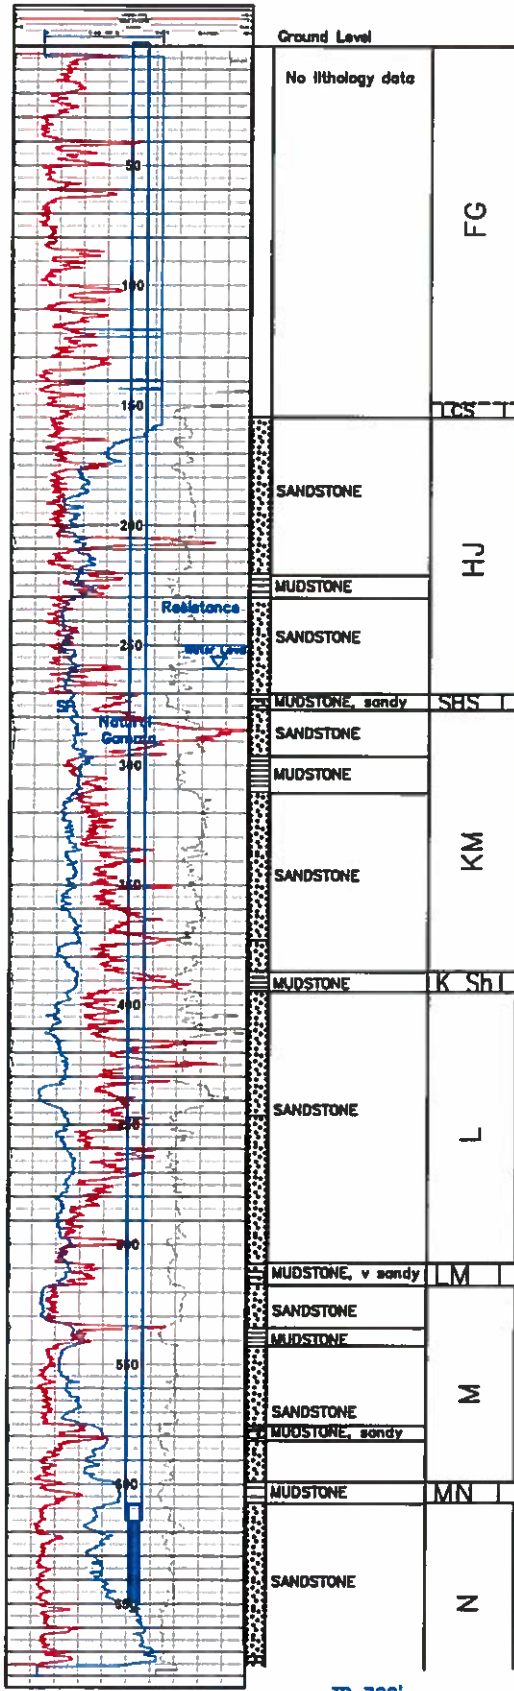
Ground Level

50

100

150

200

250

300

350

400

450

500

550

600

650

Resistance

Water Level

SP

Natural Gamma

No lithology data

SANDSTONE

MUDSTONE

SANDSTONE

MUDSTONE, sandy

SANDSTONE

MUDSTONE

SANDSTONE

MUDSTONE

SANDSTONE

MUDSTONE, v sandy

SANDSTONE

MUDSTONE

SANDSTONE

MUDSTONE, sandy

MUDSTONE

SANDSTONE

FG

LCS

HJ

SHS

KM

K Sh

L

LM

M

MN

N

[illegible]